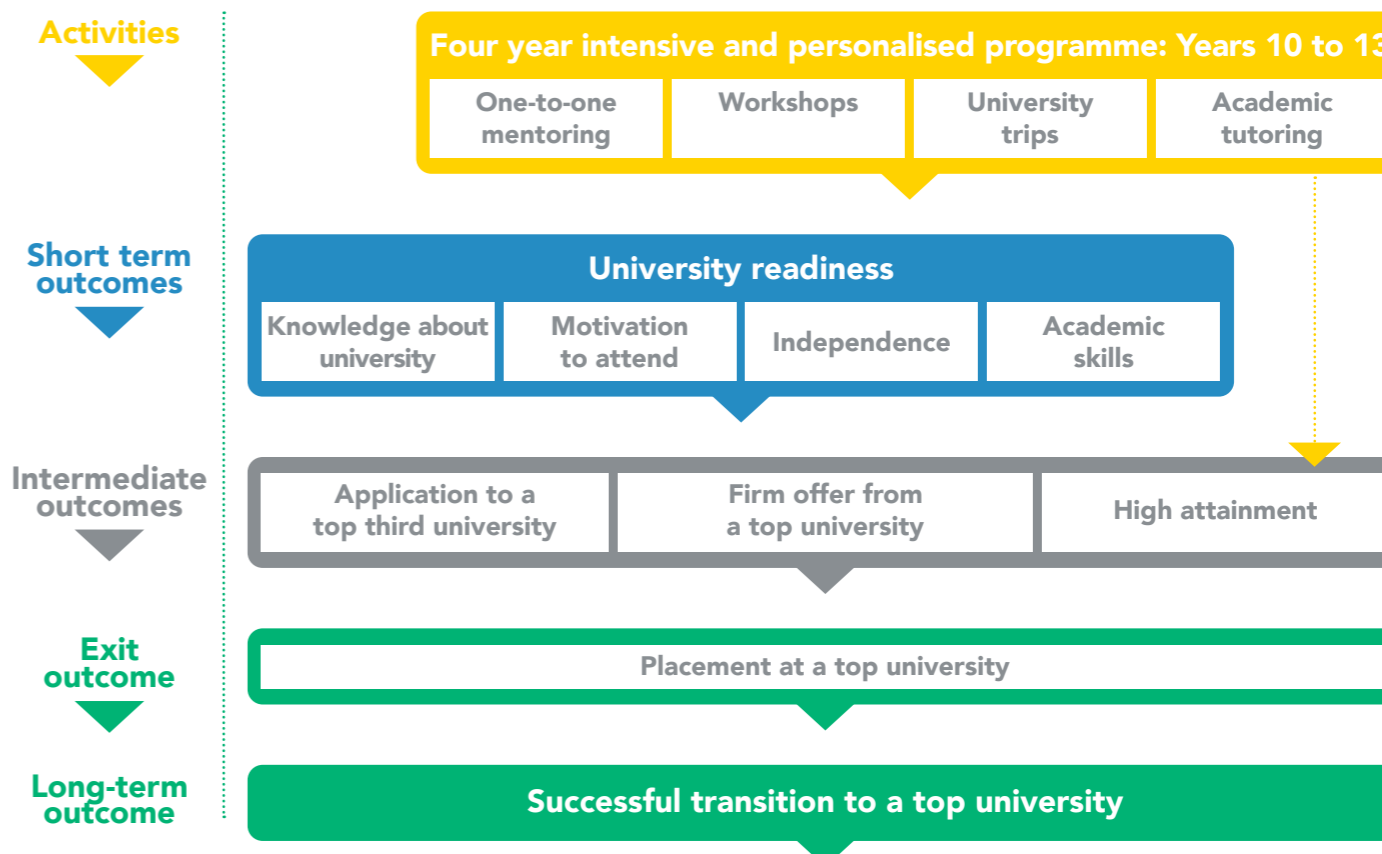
Activities

Four year intensive and personalised programme: Years 10 to 13

One-to-one mentoring

Workshops

University trips

Academic tutoring

Short term outcomes

University readiness

Knowledge about university

Motivation to attend

Independence

Academic skills

Intermediate outcomes

Application to a top third university

Firm offer from a top university

High attainment

Exit outcome

Placement at a top university

Long-term outcome

Successful transition to a top university